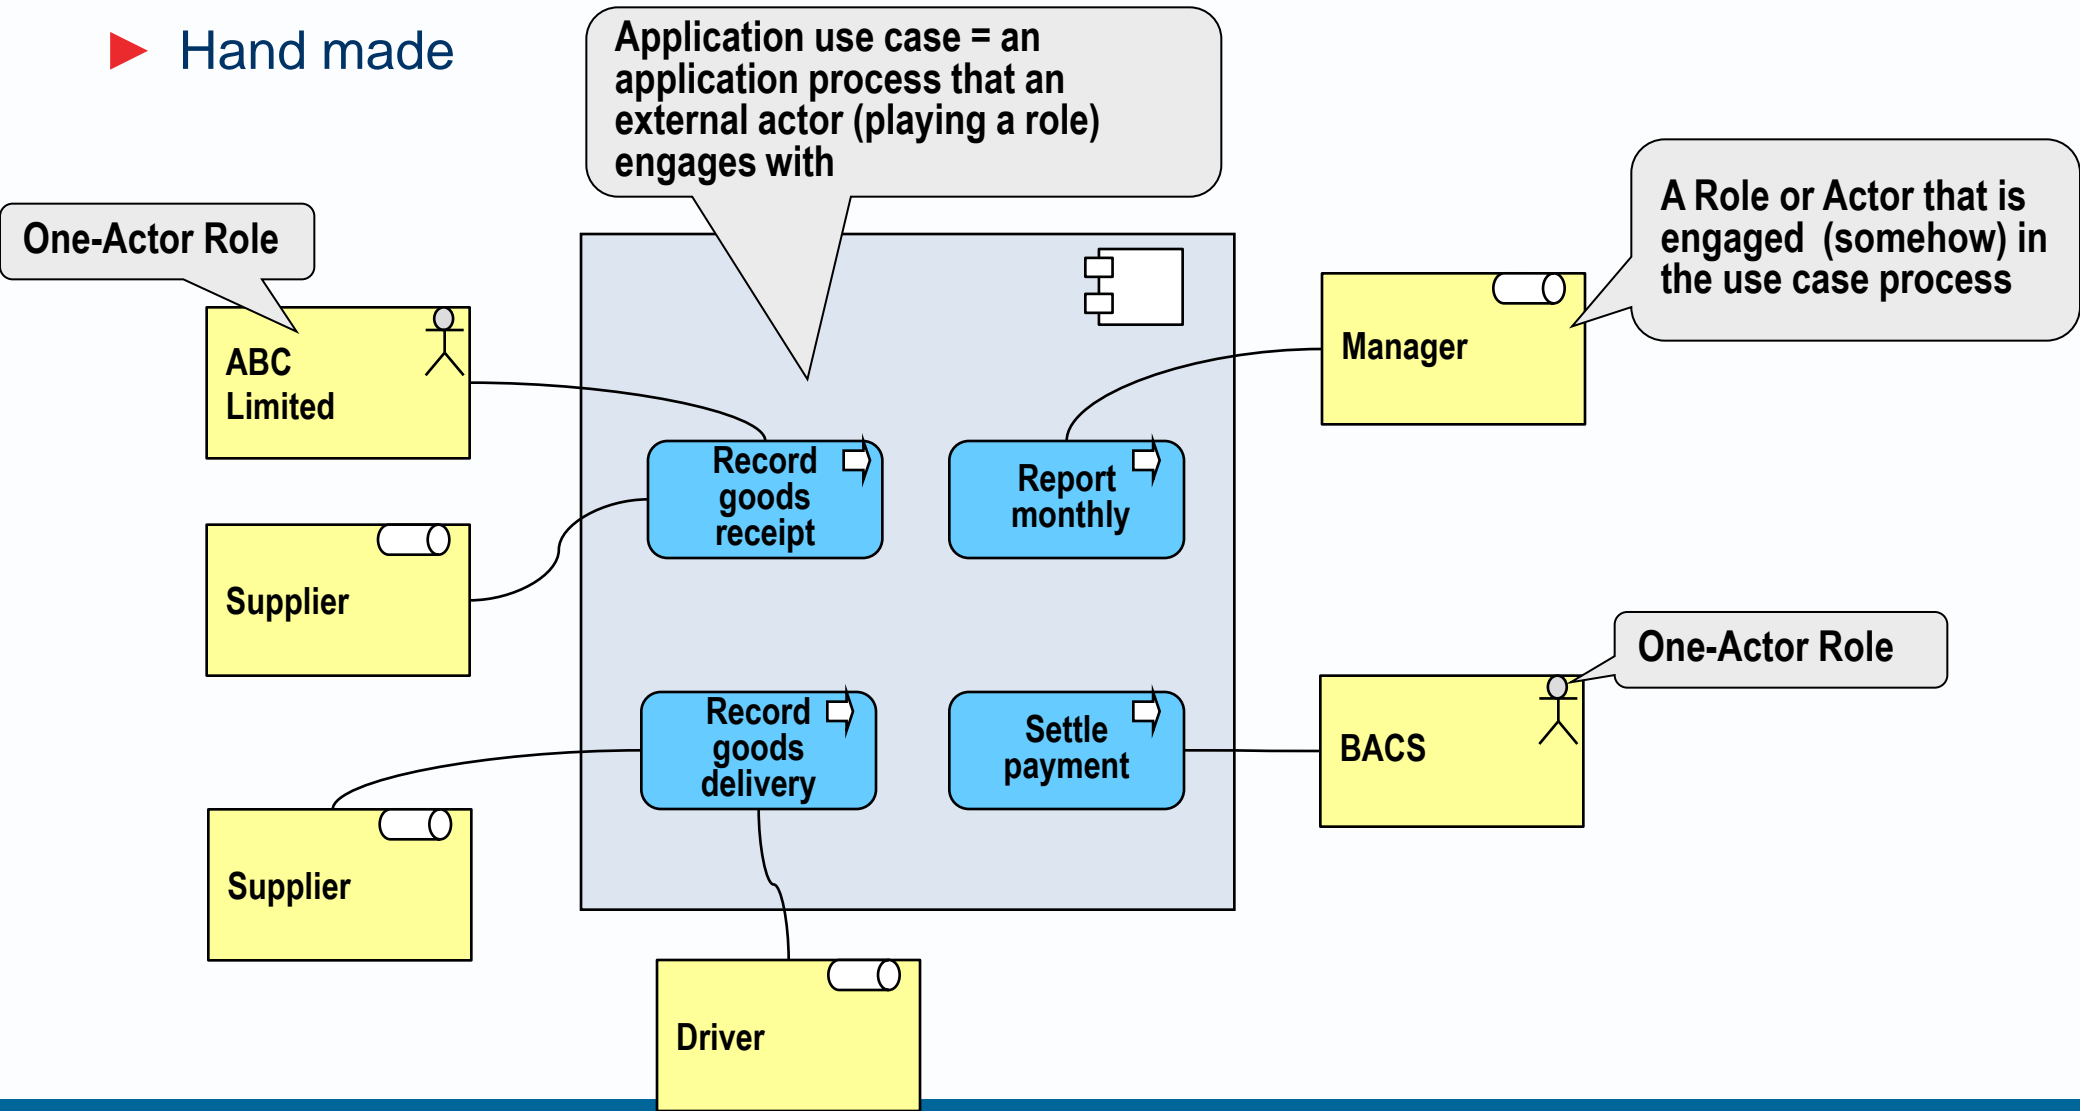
Hand made

Application use case = an application process that an external actor (playing a role) engages with

One-Actor Role

A Role or Actor that is engaged (somehow) in the use case process

ABC Limited

Manager

Record goods receipt

Report monthly

Supplier

One-Actor Role

Record goods delivery

Settle payment

BACS

Supplier

Driver